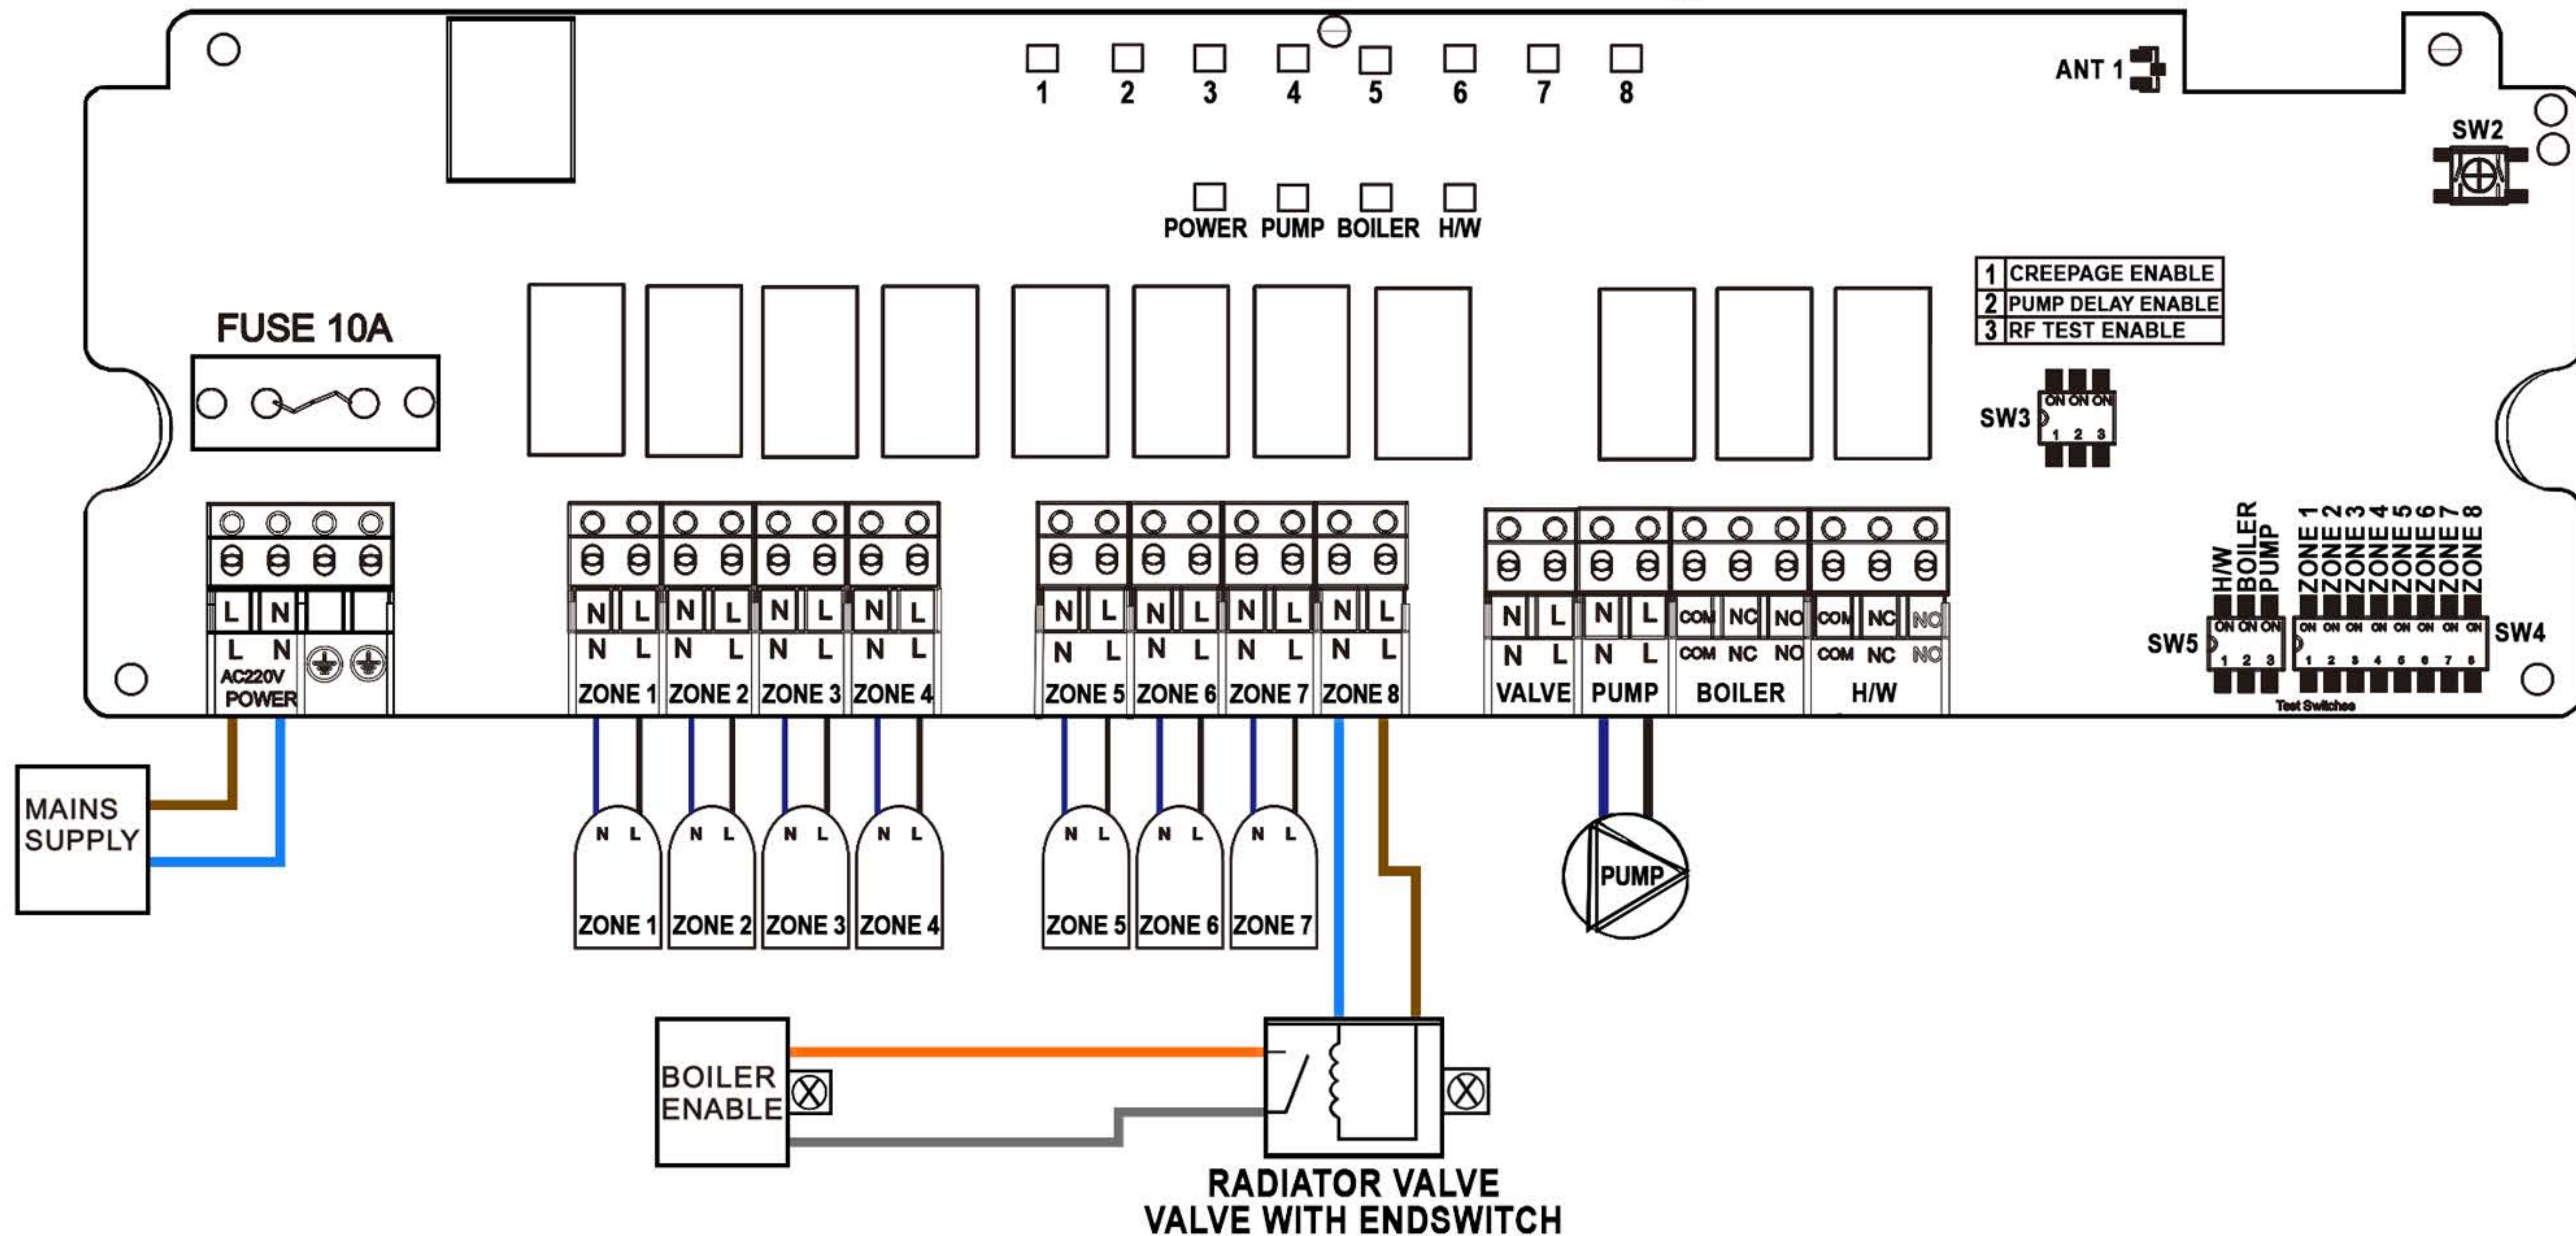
1 2 3 4 5 6 7 8

ANT 1

SW2

POWER PUMP BOILER H/W

FUSE 10A

| 1 | CREEPAGE ENABLE |
|---|---|
| 2 | PUMP DELAY ENABLE |
| 3 | RF TEST ENABLE |

SW3 ON ON ON 1 2 3

L N
L N
AC220V POWER

N L N L N L N L
N L N L N L N L
ZONE 1 ZONE 2 ZONE 3 ZONE 4

N L N L N L N L
N L N L N L N L
ZONE 5 ZONE 6 ZONE 7 ZONE 8

N L N L COM NC NO COM NC NO
N L N L COM NC NO COM NC NO
VALVE PUMP BOILER H/W

H/W BOILER PUMP
SW5 ON ON ON 1 2 3

ZONE 1 ZONE 2 ZONE 3 ZONE 4 ZONE 5 ZONE 6 ZONE 7 ZONE 8
ON ON ON ON ON ON ON ON 1 2 3 4 5 6 7 8 SW4

Test Switches

MAINS SUPPLY

N L N L N L N L
ZONE 1 ZONE 2 ZONE 3 ZONE 4

N L N L N L
ZONE 5 ZONE 6 ZONE 7

PUMP

BOILER ENABLE

RADIATOR VALVE
VALVE WITH ENDSWITCH